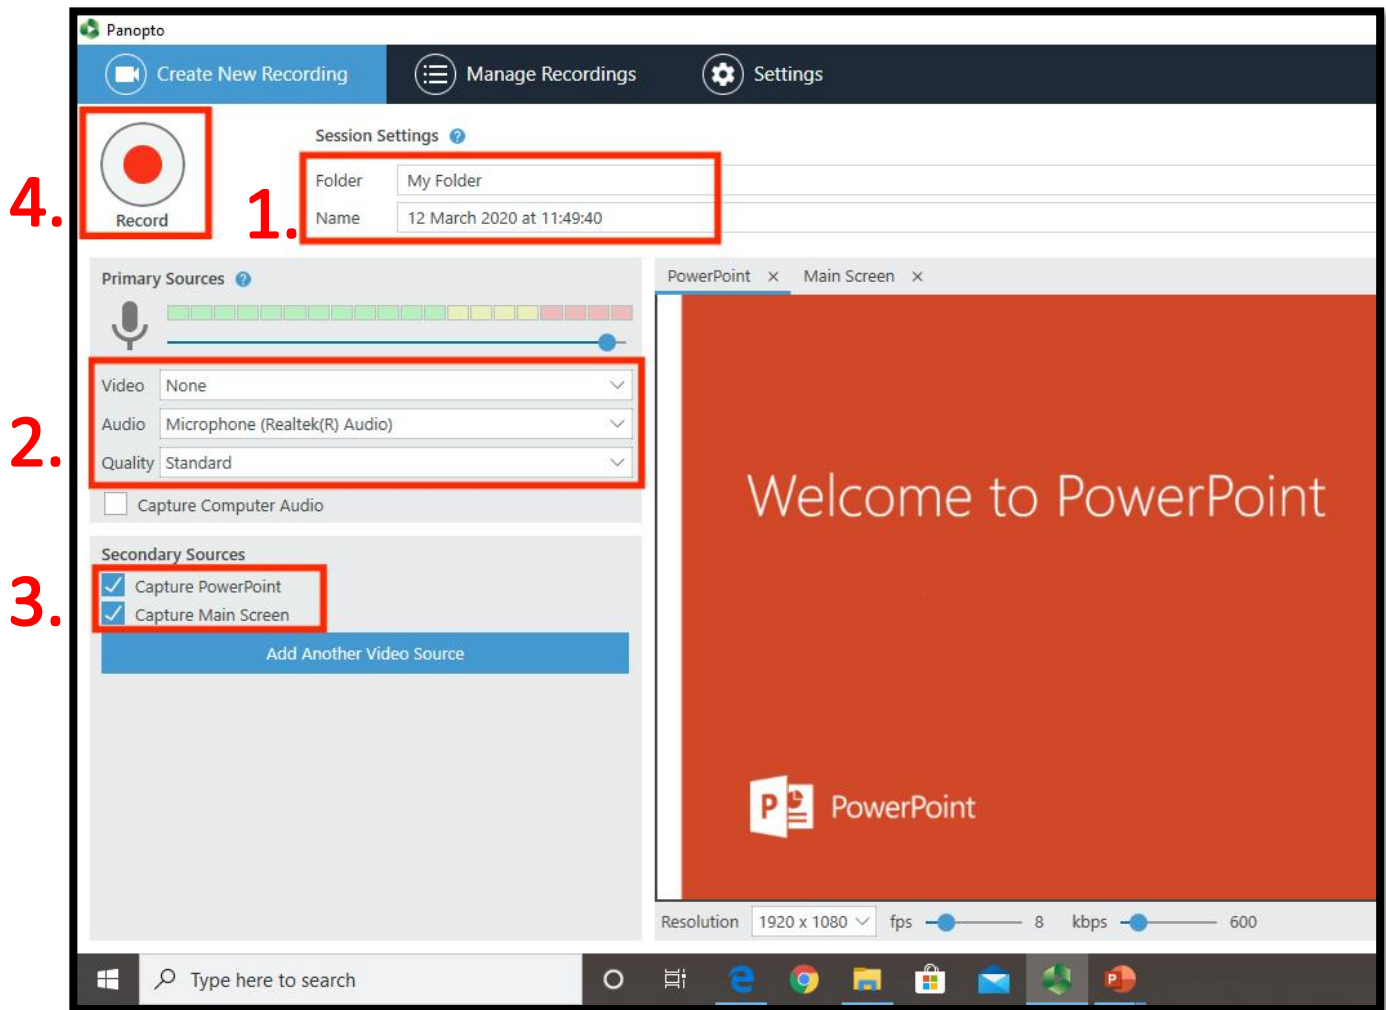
Panopto

Create New Recording
Manage Recordings
Settings

4.
Record

1.
Session Settings
Folder My Folder
Name 12 March 2020 at 11:49:40

Primary Sources

2.
Video None
Audio Microphone (Realtek(R) Audio)
Quality Standard
Capture Computer Audio

Secondary Sources
3.
Capture PowerPoint
Capture Main Screen
Add Another Video Source

PowerPoint ×
Main Screen ×

Welcome to PowerPoint

P PowerPoint

Resolution 1920 x 1080 fps 8 kbps 600

Type here to search